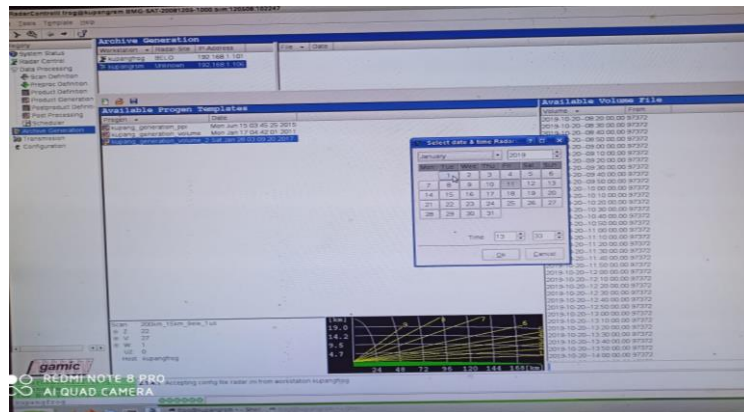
RadarControl frog@kupangrem [RMG-SAT-20081209-1000 5-m 120508 103247]
Data Template Help

Archive Generation
Workstation | Radar Site | IP Address
kupangfrog | BCLD | 192.168.1.101
kupangrem | Unknown | 192.168.1.106
File | Date

System Status
Radar Control
Data Processing
Scan Definition
Preproc Definition
Product Definition
Product Generation
Postproduct Definition
Post Processing
Scheduler
Archive Generation
Transmission
Configuration

Available Progen Templates
Program | Date
kupang_generation_ppi | Mon Jun 15 03:45:25 2015
kupang_generation_volume | Mon Jan 17 04:42:01 2011
kupang_generation_volume_2 | Sat Jan 26 03:00:20 2017

Available Volume File
Volume | From
2019-10-20--08:20:00.00 97372
2019-10-20--08:30:00.00 97372
2019-10-20--08:40:00.00 97372
2019-10-20--08:50:00.00 97372
2019-10-20--09:00:00.00 97372
2019-10-20--09:10:00.00 97372
2019-10-20--09:20:00.00 97372
2019-10-20--09:30:00.00 97372
2019-10-20--09:40:00.00 97372
2019-10-20--09:50:00.00 97372
2019-10-20--10:00:00.00 97372
2019-10-20--10:10:00.00 97372
2019-10-20--10:20:00.00 97372
2019-10-20--10:30:00.00 97372
2019-10-20--10:40:00.00 97372
2019-10-20--10:50:00.00 97372
2019-10-20--11:00:00.00 97372
2019-10-20--11:10:00.00 97372
2019-10-20--11:20:00.00 97372
2019-10-20--11:30:00.00 97372
2019-10-20--11:40:00.00 97372
2019-10-20--11:50:00.00 97372
2019-10-20--12:00:00.00 97372
2019-10-20--12:10:00.00 97372
2019-10-20--12:20:00.00 97372
2019-10-20--12:30:00.00 97372
2019-10-20--12:40:00.00 97372
2019-10-20--12:50:00.00 97372
2019-10-20--13:00:00.00 97372
2019-10-20--13:10:00.00 97372
2019-10-20--13:20:00.00 97372
2019-10-20--13:30:00.00 97372
2019-10-20--13:40:00.00 97372
2019-10-20--13:50:00.00 97372
2019-10-20--14:00:00.00 97372

Select date & time Radar
January | 2019
| Mon | Tue | Wed | Thu | Fri | Sat | Sun |
|---|---|---|---|---|---|---|
| | 1 | 2 | 3 | 4 | 5 | 6 |
| 7 | 8 | 9 | 10 | 11 | 12 | 13 |
| 14 | 15 | 16 | 17 | 18 | 19 | 20 |
| 21 | 22 | 23 | 24 | 25 | 26 | 27 |
| 28 | 29 | 30 | 31 | | | |
Time 13 : 33
Ok | Cancel

Scan: 200km_10km_Sew_1ut
[km]
19.0
14.2
9.5
4.7
24 48 72 96 120 144 168 [km]

gamic
REDMI NOTE 8 PRO
AI QUAD CAMERA
Accepting config for radar on from workstation kupangfrog